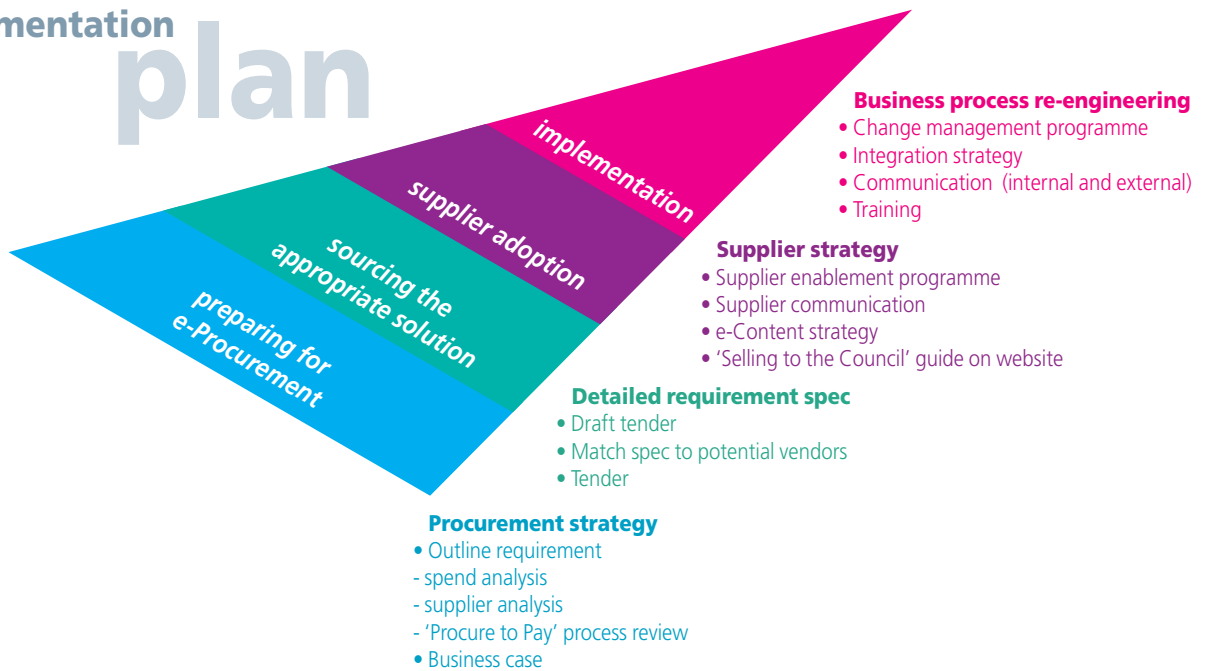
mentation
plan

implementation

supplier adoption

sourcing the appropriate solution

preparing for e-Procurement

Business process re-engineering
• Change management programme
• Integration strategy
• Communication (internal and external)
• Training

Supplier strategy
• Supplier enablement programme
• Supplier communication
• e-Content strategy
• 'Selling to the Council' guide on website

Detailed requirement spec
• Draft tender
• Match spec to potential vendors
• Tender

Procurement strategy
• Outline requirement
- spend analysis
- supplier analysis
- 'Procure to Pay' process review
• Business case